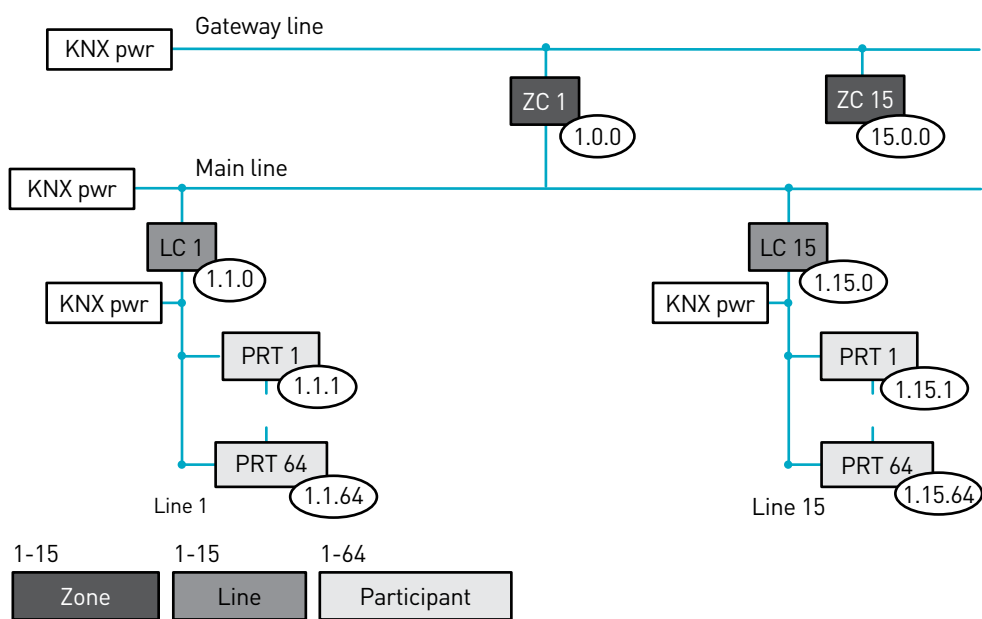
KNX pwr

Gateway line

ZC 1

1.0.0

ZC 15

15.0.0

KNX pwr

Main line

LC 1

1.1.0

KNX pwr

PRT 1

1.1.1

PRT 64

1.1.64

Line 1

LC 15

1.15.0

KNX pwr

PRT 1

1.15.1

PRT 64

1.15.64

Line 15

1-15

Zone

1-15

Line

1-64

Participant